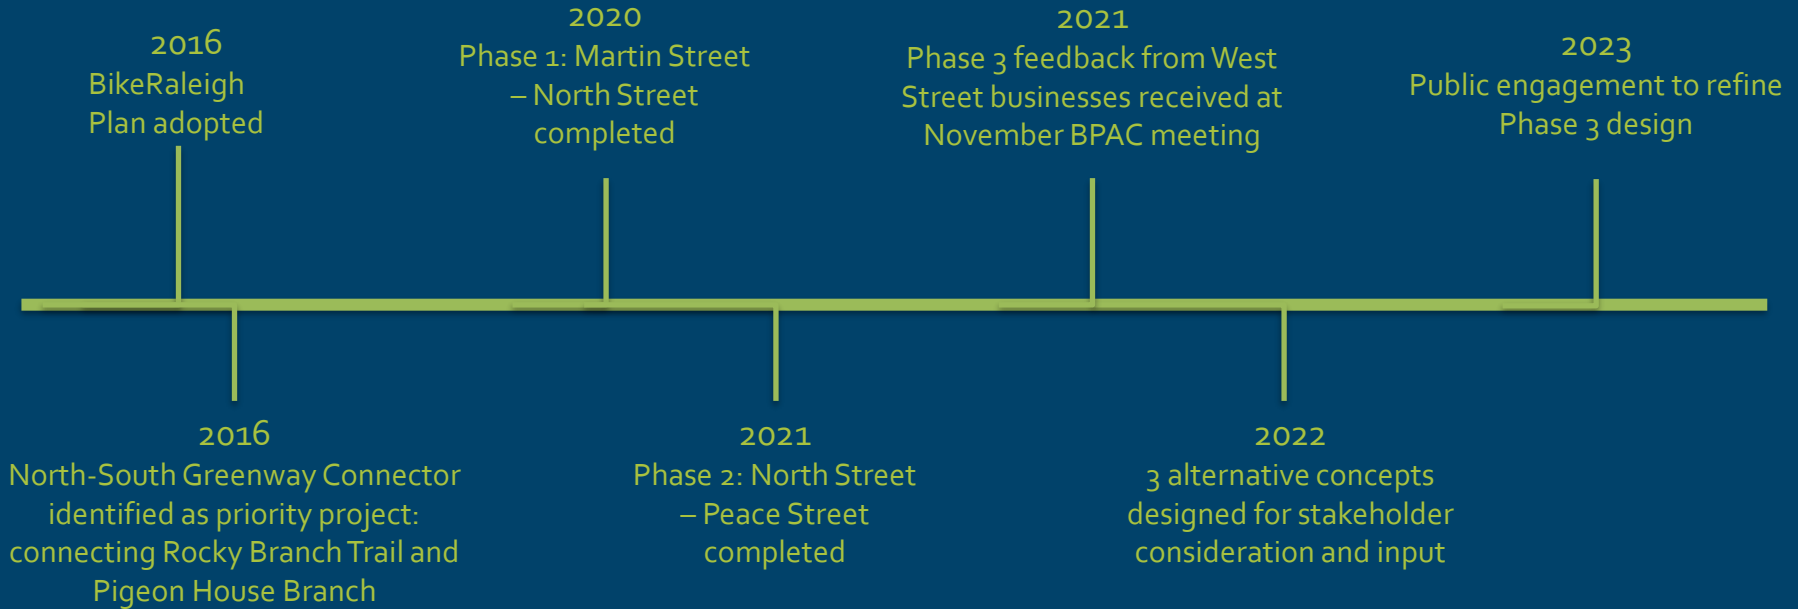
2016
BikeRaleigh Plan adopted

2020
Phase 1: Martin Street – North Street completed

2021
Phase 3 feedback from West Street businesses received at November BPAC meeting

2023
Public engagement to refine Phase 3 design

2016
North-South Greenway Connector identified as priority project: connecting Rocky Branch Trail and Pigeon House Branch

2021
Phase 2: North Street – Peace Street completed

2022
3 alternative concepts designed for stakeholder consideration and input